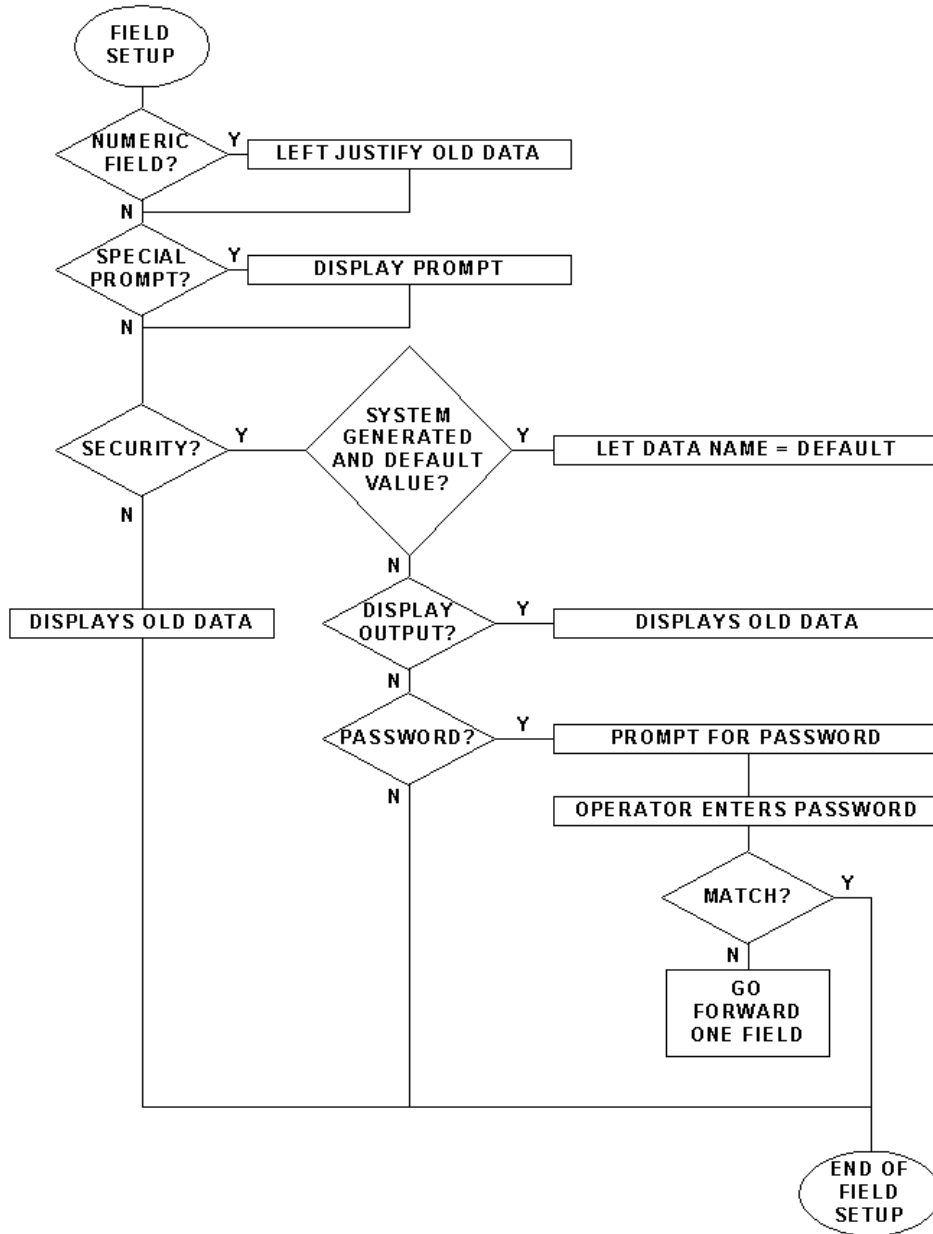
FIELD SETUP

NUMERIC FIELD?

Y

LEFT JUSTIFY OLD DATA

N

SPECIAL PROMPT?

Y

DISPLAY PROMPT

N

SECURITY?

Y

SYSTEM GENERATED AND DEFAULT VALUE?

Y

LET DATA NAME = DEFAULT

N

N

DISPLAYS OLD DATA

DISPLAY OUTPUT?

Y

DISPLAYS OLD DATA

N

PASSWORD?

Y

PROMPT FOR PASSWORD

N

OPERATOR ENTERS PASSWORD

MATCH?

Y

N

GO FORWARD ONE FIELD

END OF FIELD SETUP